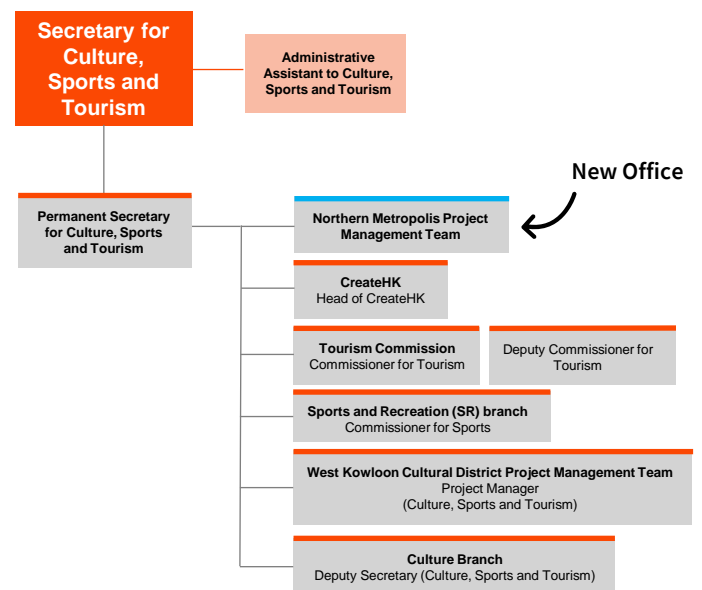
Secretary for Culture, Sports and Tourism

Administrative Assistant to Culture, Sports and Tourism

New Office

Permanent Secretary for Culture, Sports and Tourism

Northern Metropolis Project Management Team

CreateHK
Head of CreateHK

Tourism Commission
Commissioner for Tourism

Deputy Commissioner for Tourism

Sports and Recreation (SR) branch
Commissioner for Sports

West Kowloon Cultural District Project Management Team
Project Manager
(Culture, Sports and Tourism)

Culture Branch
Deputy Secretary (Culture, Sports and Tourism)